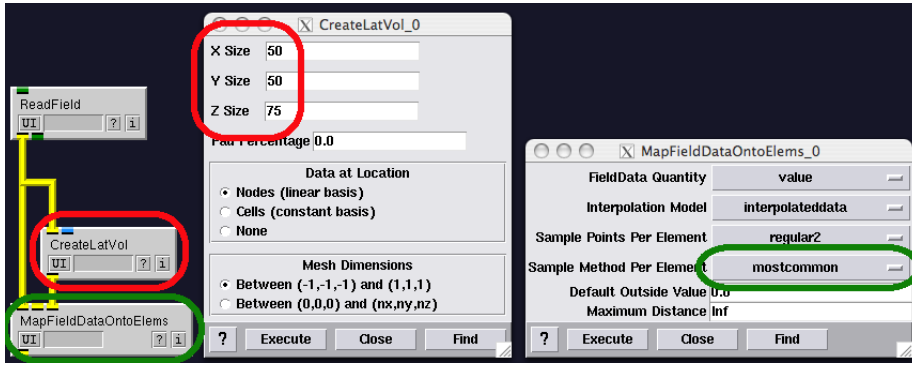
ReadField
UI ? i

CreateLatVol
UI ? i

MapFieldDataOntoElems
UI ? i

CreateLatVol_0

X Size 50
Y Size 50
Z Size 75
Pad Percentage 0.0

Data at Location
Nodes (linear basis)
Cells (constant basis)
None

Mesh Dimensions
Between (-1,-1,-1) and (1,1,1)
Between (0,0,0) and (nx,ny,nz)

? Execute Close Find

MapFieldDataOntoElems_0

FieldData Quantity value
Interpolation Model interpolateddata
Sample Points Per Element regular2
Sample Method Per Element mostcommon
Default Outside Value 0.0
Maximum Distance Inf

? Execute Close Find